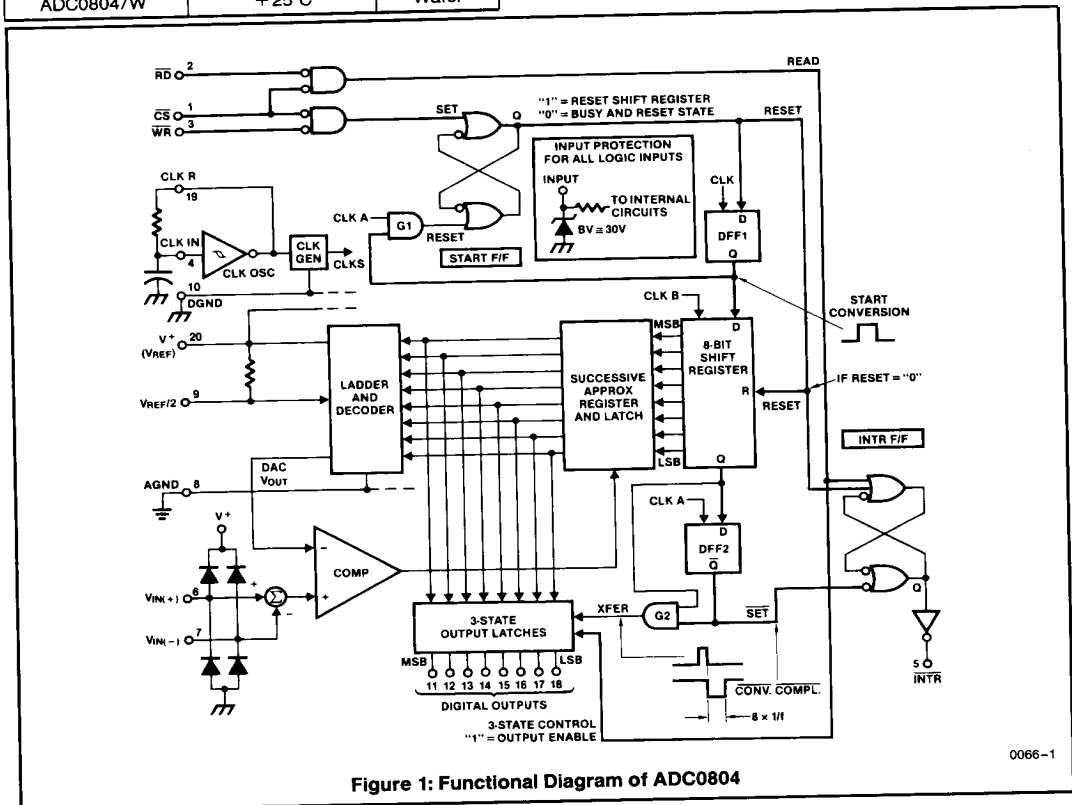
ADC0804/W | +25°C | Wafer

$\overline{RD}$ 2
$\overline{CS}$ 1
$\overline{WR}$ 3
READ
SET
Q
"1" = RESET SHIFT REGISTER
"0" = BUSY AND RESET STATE
RESET
INPUT PROTECTION FOR ALL LOGIC INPUTS
INPUT
TO INTERNAL CIRCUITS
BV ≅ 30V
CLK
D
DFF1
Q
CLK R 19
CLK IN 4
CLK OSC
CLK GEN
CLKS
CLK A
G1
RESET
START F/F
10
DGND
CLK B
START CONVERSION
V+ 20 (VREF)
VREF/2 9
LADDER AND DECODER
SUCCESSIVE APPROX REGISTER AND LATCH
MSB
LSB
8-BIT SHIFT REGISTER
D
R
Q
RESET
IF RESET = "0"
INTR F/F
DAC VOUT
AGND 8
CLK A
D
DFF2
$\overline{Q}$
V+
VIN(+) 6
VIN(−) 7
+
−
COMP
+
3-STATE OUTPUT LATCHES
XFER
G2
$\overline{SET}$
Q
5
$\overline{INTR}$
MSB
LSB
11 12 13 14 15 16 17 18
DIGITAL OUTPUTS
$\overline{CONV. COMPL.}$
8 × 1/f
3-STATE CONTROL
"1" = OUTPUT ENABLE
0066–1

Figure 1: Functional Diagram of ADC0804